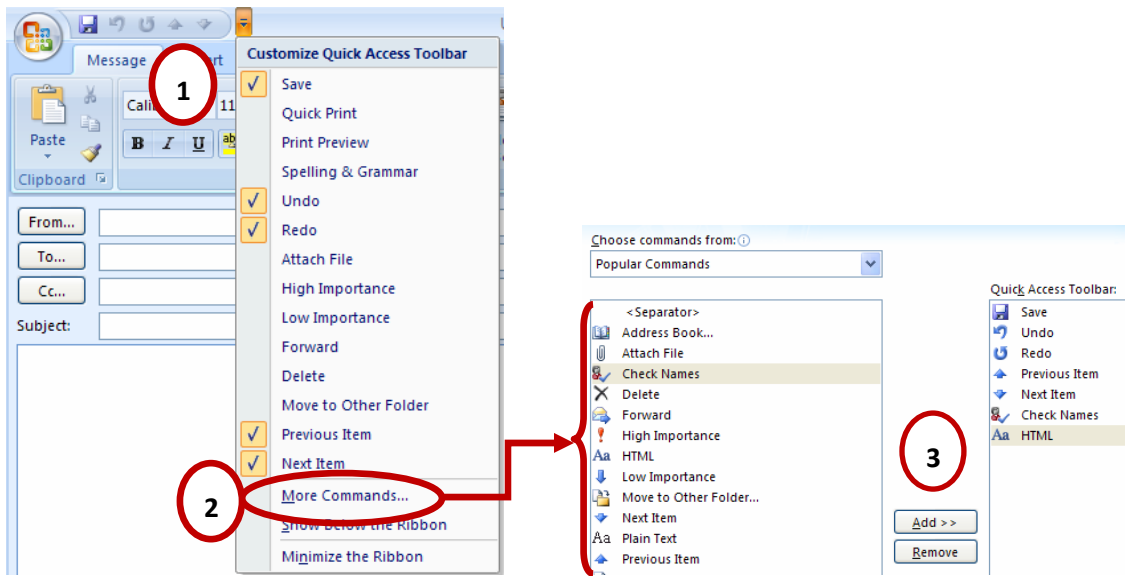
Message
rt
1
Cali
11
Paste
B I U
Clipboard
From...
To...
Cc...
Subject:
Customize Quick Access Toolbar
Save
Quick Print
Print Preview
Spelling & Grammar
Undo
Redo
Attach File
High Importance
Low Importance
Forward
Delete
Move to Other Folder
Previous Item
Next Item
2
More Commands...
Show Below the Ribbon
Minimize the Ribbon

Choose commands from:
Popular Commands
<Separator>
Address Book...
Attach File
Check Names
Delete
Forward
High Importance
HTML
Low Importance
Move to Other Folder...
Next Item
Plain Text
Previous Item
3
Add >>
Remove
Quick Access Toolbar:
Save
Undo
Redo
Previous Item
Next Item
Check Names
HTML